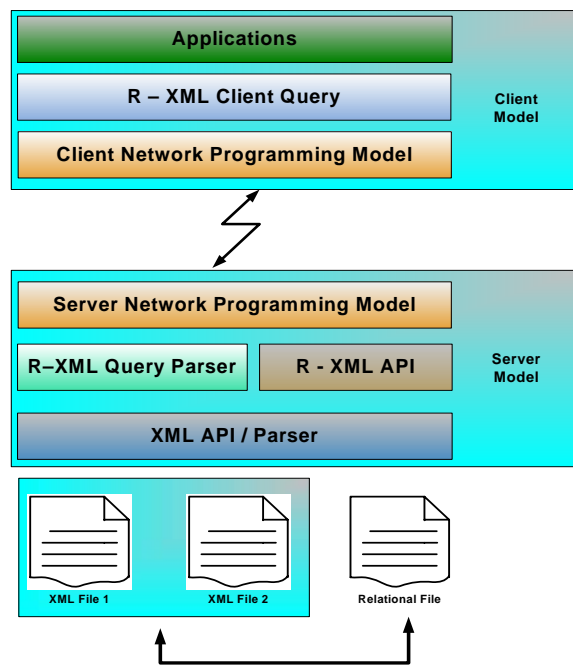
Applications

R – XML Client Query

Client Network Programming Model

Client Model

Server Network Programming Model

R–XML Query Parser

R - XML API

Server Model

XML API / Parser

XML File 1

XML File 2

Relational File